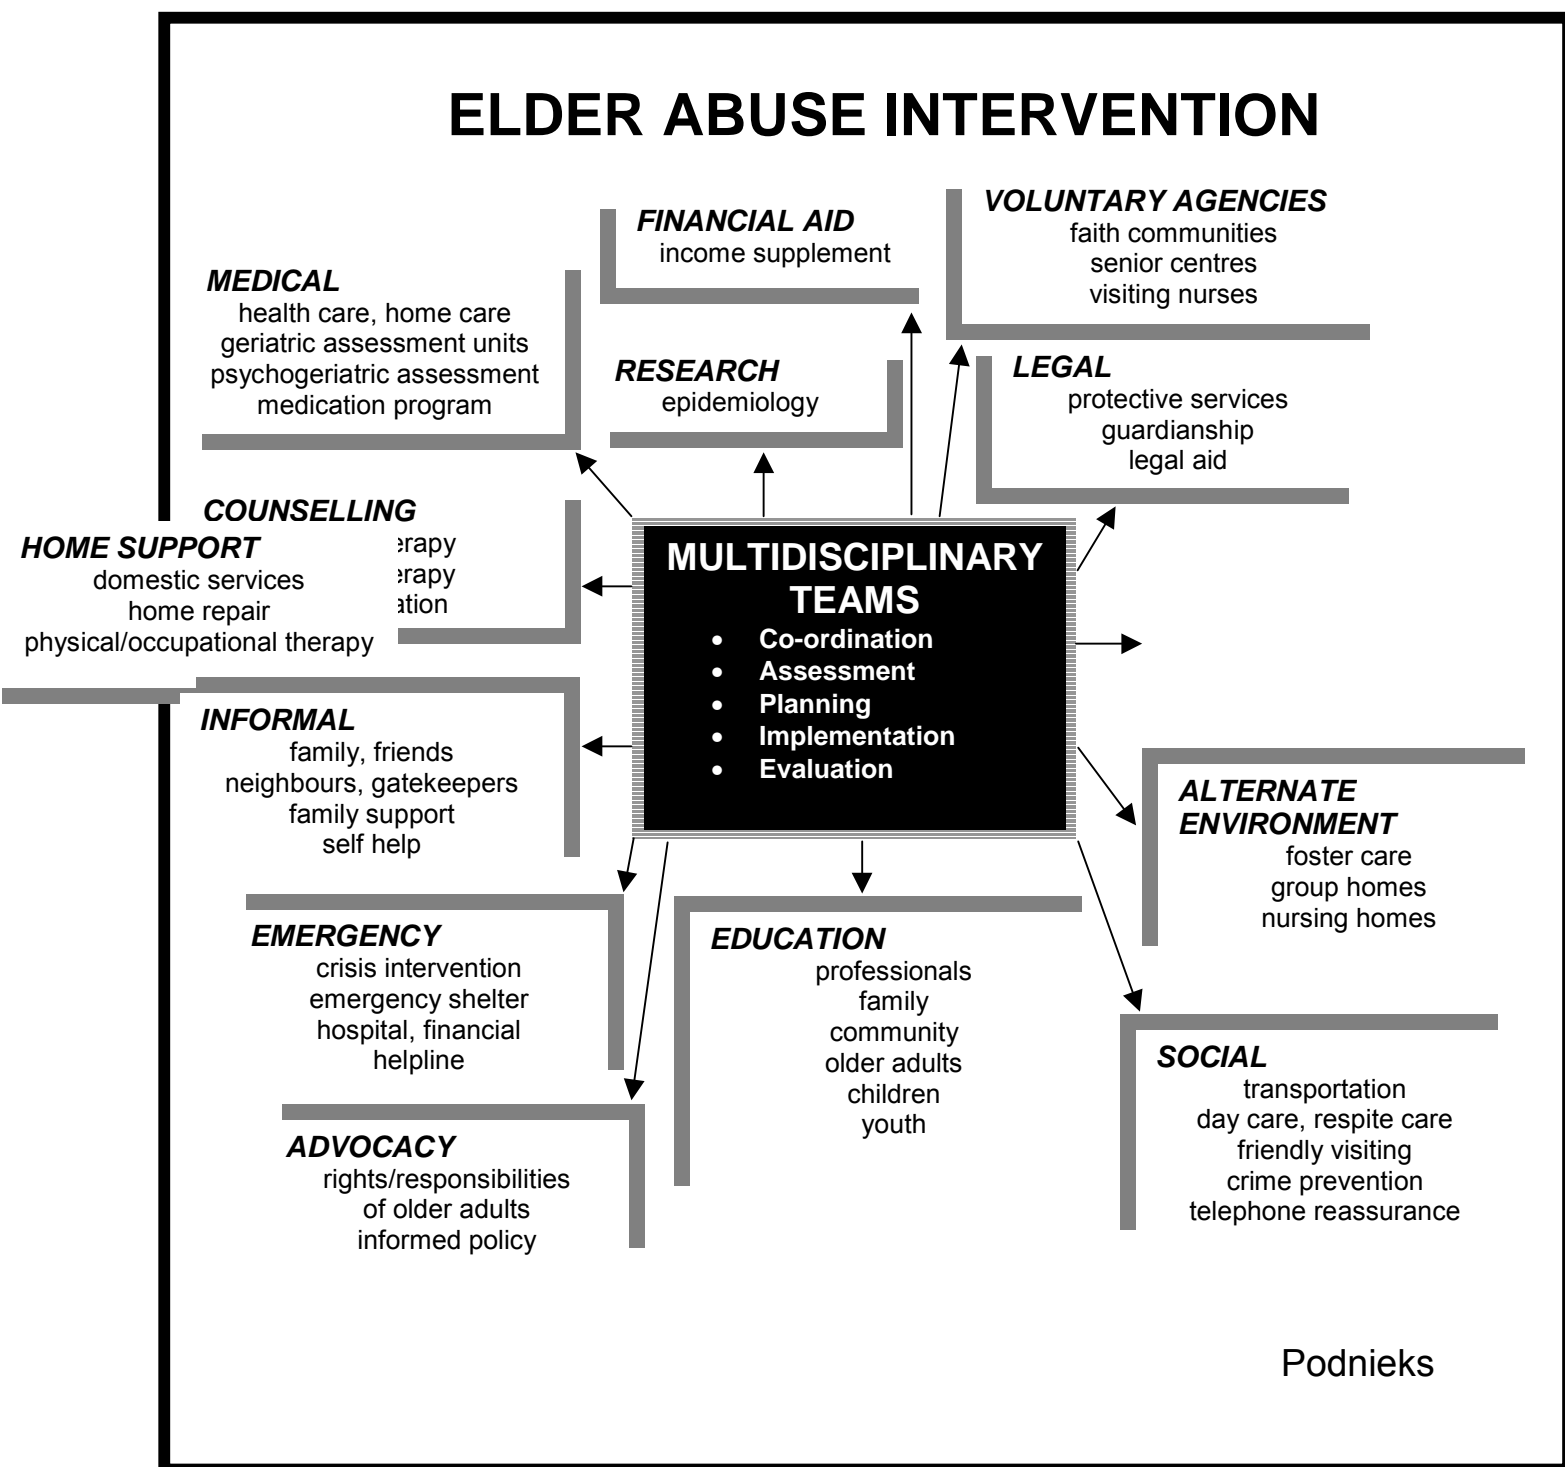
ELDER ABUSE INTERVENTION

FINANCIAL AID
income supplement

VOLUNTARY AGENCIES
faith communities
senior centres
visiting nurses

MEDICAL
health care, home care
geriatric assessment units
psychogeriatric assessment
medication program

RESEARCH
epidemiology

LEGAL
protective services
guardianship
legal aid

COUNSELLING
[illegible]erapy
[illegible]erapy
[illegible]ation

HOME SUPPORT
domestic services
home repair
physical/occupational therapy

MULTIDISCIPLINARY TEAMS
• Co-ordination
• Assessment
• Planning
• Implementation
• Evaluation

INFORMAL
family, friends
neighbours, gatekeepers
family support
self help

ALTERNATE ENVIRONMENT
foster care
group homes
nursing homes

EMERGENCY
crisis intervention
emergency shelter
hospital, financial
helpline

EDUCATION
professionals
family
community
older adults
children
youth

SOCIAL
transportation
day care, respite care
friendly visiting
crime prevention
telephone reassurance

ADVOCACY
rights/responsibilities
of older adults
informed policy

Podnieks